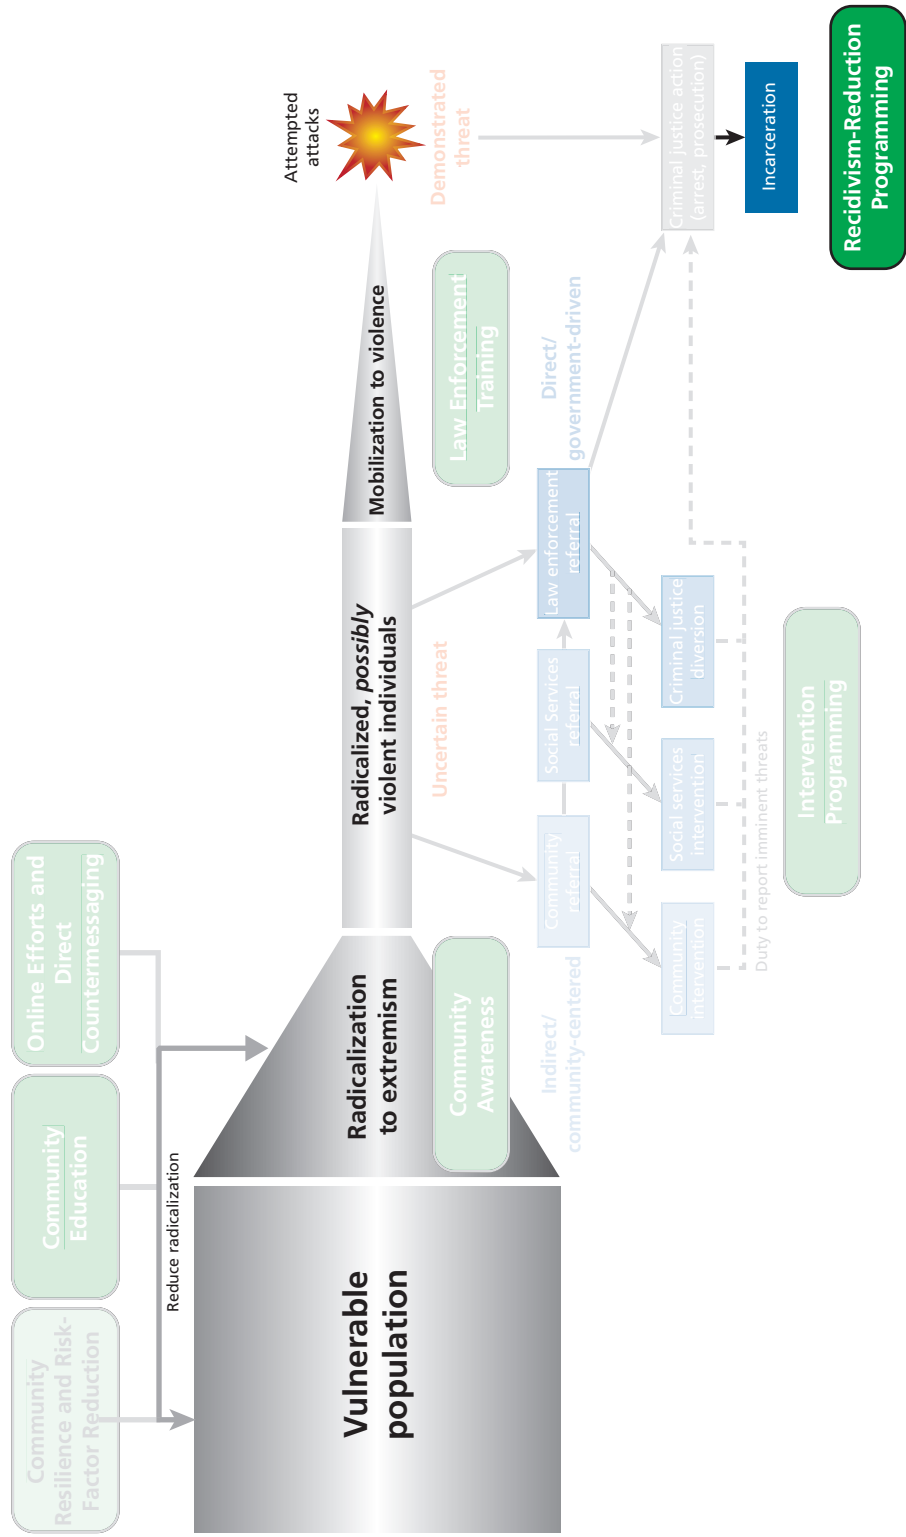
Vulnerable population

Radicalization to extremism

Radicalized, *possibly* violent individuals

Mobilization to violence

Attempted attacks

Demonstrated threat

Uncertain threat

Community Resilience and Risk-Factor Reduction

Community Education

Online Efforts and Direct Countermessaging

Reduce radicalization

Community Awareness

Law Enforcement Training

Indirect/ community-centered

Direct/ government-driven

Community referral

Social Services referral

Law enforcement referral

Community intervention

Social services intervention

Criminal justice diversion

Duty to report imminent threats

Intervention Programming

Criminal justice action (arrest, prosecution)

Incarceration

Recidivism-Reduction Programming